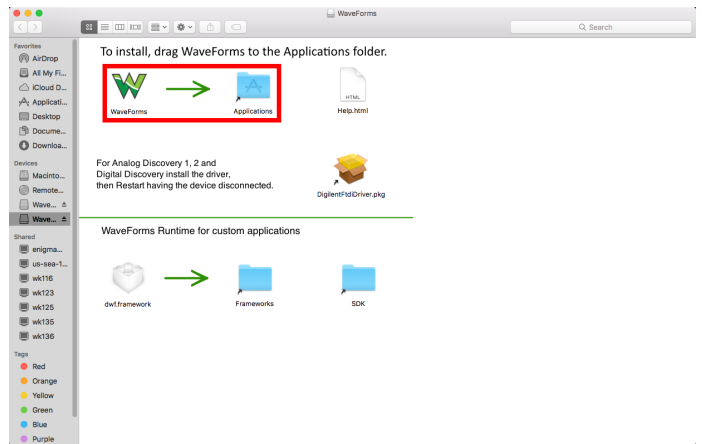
WaveForms

Search

Favorites
AirDrop
All My Fi...
iCloud D...
Applicati...
Desktop
Docume...
Downloa...

Devices
Macinto...
Remote...
Wave...
Wave...

Shared
enigma...
us-sea-1...
wk116
wk123
wk125
wk135
wk136

Tags
Red
Orange
Yellow
Green
Blue
Purple

To install, drag WaveForms to the Applications folder.

WaveForms

Applications

HTML
Help.html

For Analog Discovery 1, 2 and Digital Discovery install the driver, then Restart having the device disconnected.

DigilentFtdiDriver.pkg

WaveForms Runtime for custom applications

dwf.framework

Frameworks

SDK